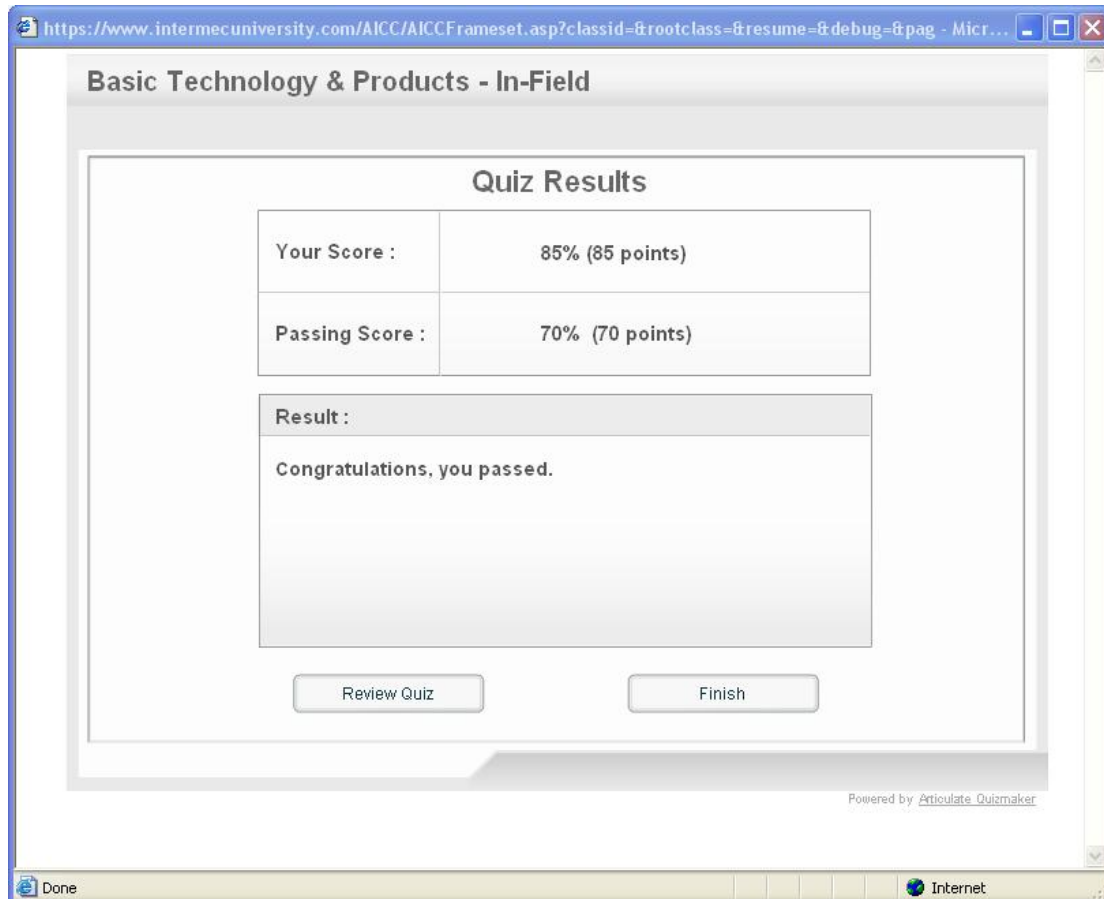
https://www.intermecuniversity.com/AICC/AICCFrameset.asp?classid=&rootclass=&resume=&debug=&pag - Micr...

Basic Technology & Products - In-Field

Quiz Results

| Your Score : | 85% (85 points) |
|---|---|
| Passing Score : | 70% (70 points) |

Result :

Congratulations, you passed.

Review Quiz

Finish

Powered by Articulate Quizmaker

Done

Internet